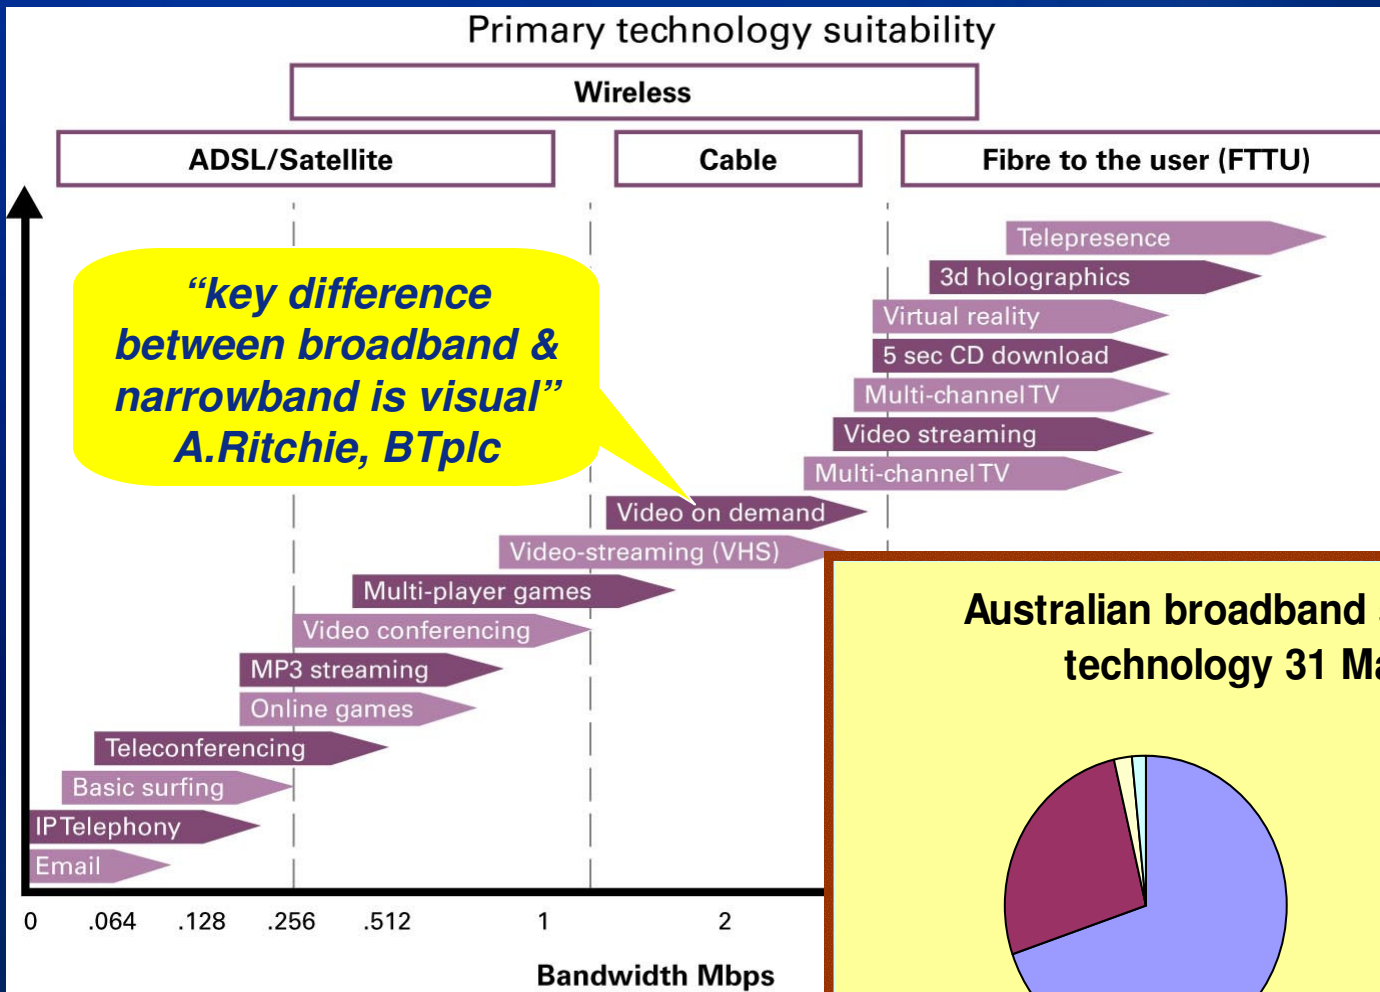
Primary technology suitability

Wireless

ADSL/Satellite

Cable

Fibre to the user (FTTU)

“key difference between broadband & narrowband is visual” A.Ritchie, BTplc

Telepresence
3d holographics
Virtual reality
5 sec CD download
Multi-channel TV
Video streaming
Multi-channel TV
Video on demand
Video-streaming (VHS)
Multi-player games
Video conferencing
MP3 streaming
Online games
Teleconferencing
Basic surfing
IP Telephony
Email

0 .064 .128 .256 .512 1 2

Bandwidth Mbps

Australian broadband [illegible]
technology 31 Ma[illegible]